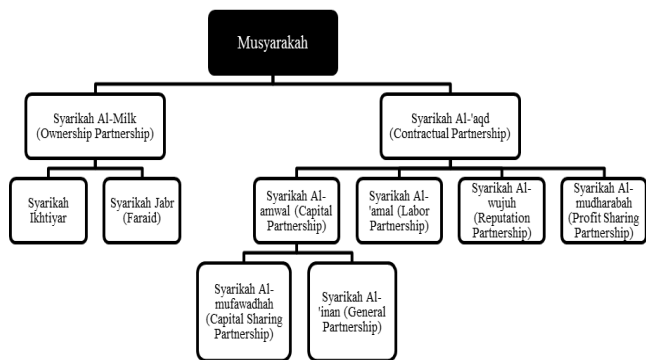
Musyarakah

Syarikah Al-Milk (Ownership Partnership)

Syarikah Al-'aqd (Contractual Partnership)

Syarikah Ikhtiyar

Syarikah Jabr (Faraid)

Syarikah Al-amwal (Capital Partnership)

Syarikah Al-'amal (Labor Partnership)

Syarikah Al-wujuh (Reputation Partnership)

Syarikah Al-mudharabah (Profit Sharing Partnership)

Syarikah Al-mufawadhah (Capital Sharing Partnership)

Syarikah Al-'inan (General Partnership)